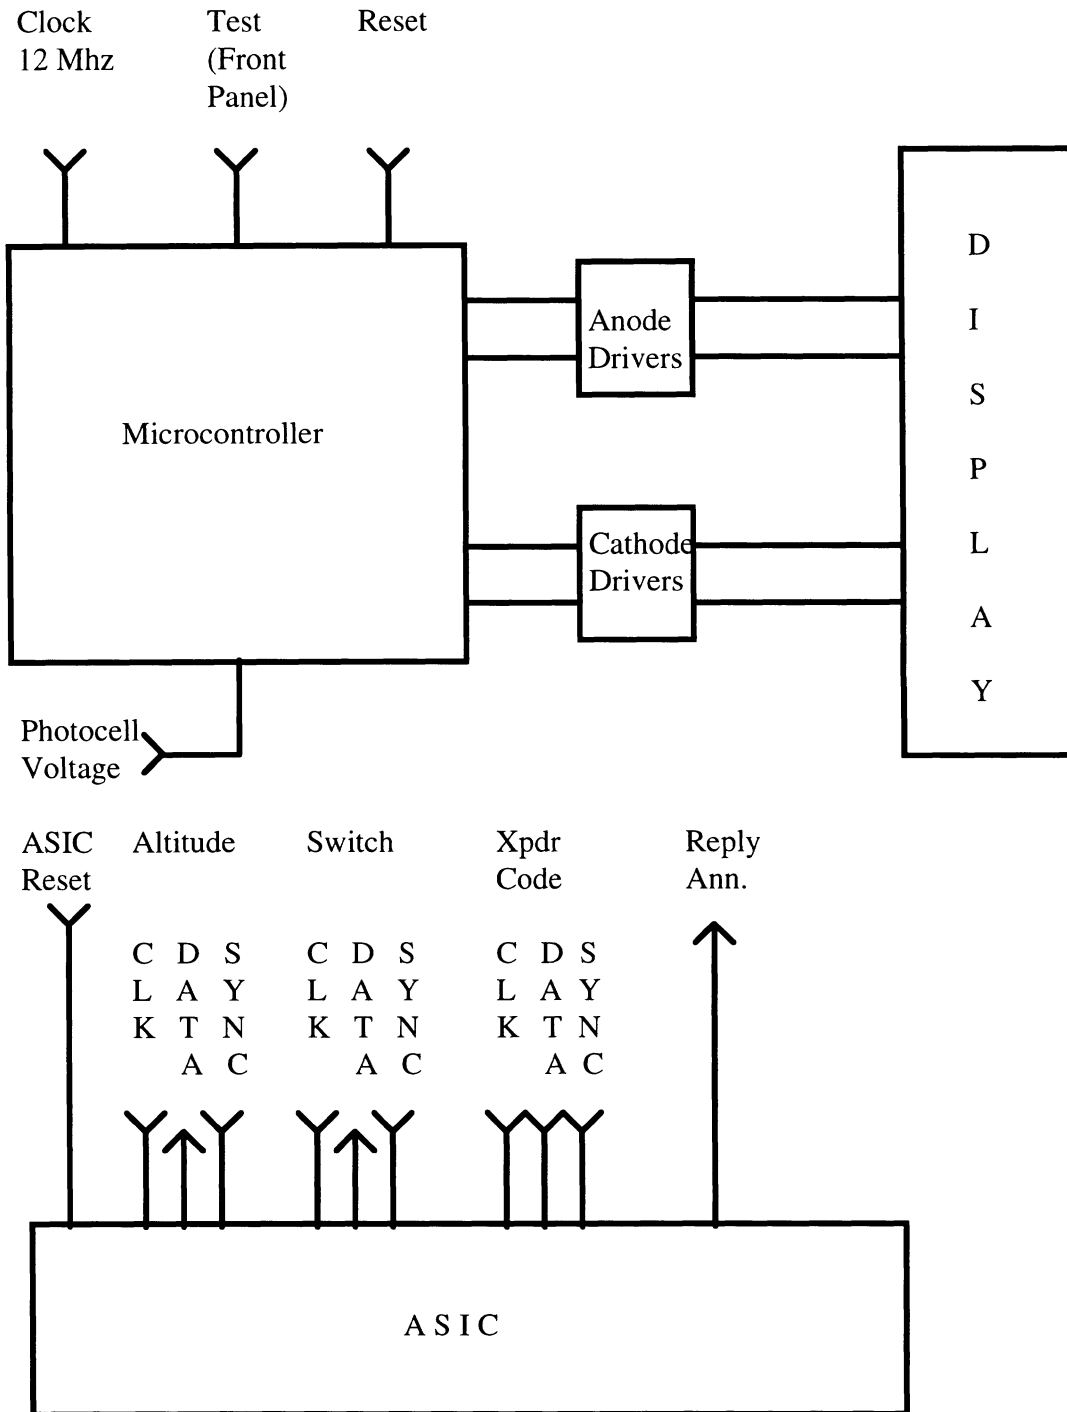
Clock
12 Mhz

Test
(Front
Panel)

Reset

Microcontroller

Anode
Drivers

Cathode
Drivers

D
I
S
P
L
A
Y

Photocell
Voltage

ASIC
Reset

Altitude

Switch

Xpdr
Code

Reply
Ann.

C L K
D A T A
S Y N C

C L K
D A T A
S Y N C

C L K
D A T A
S Y N C

ASIC